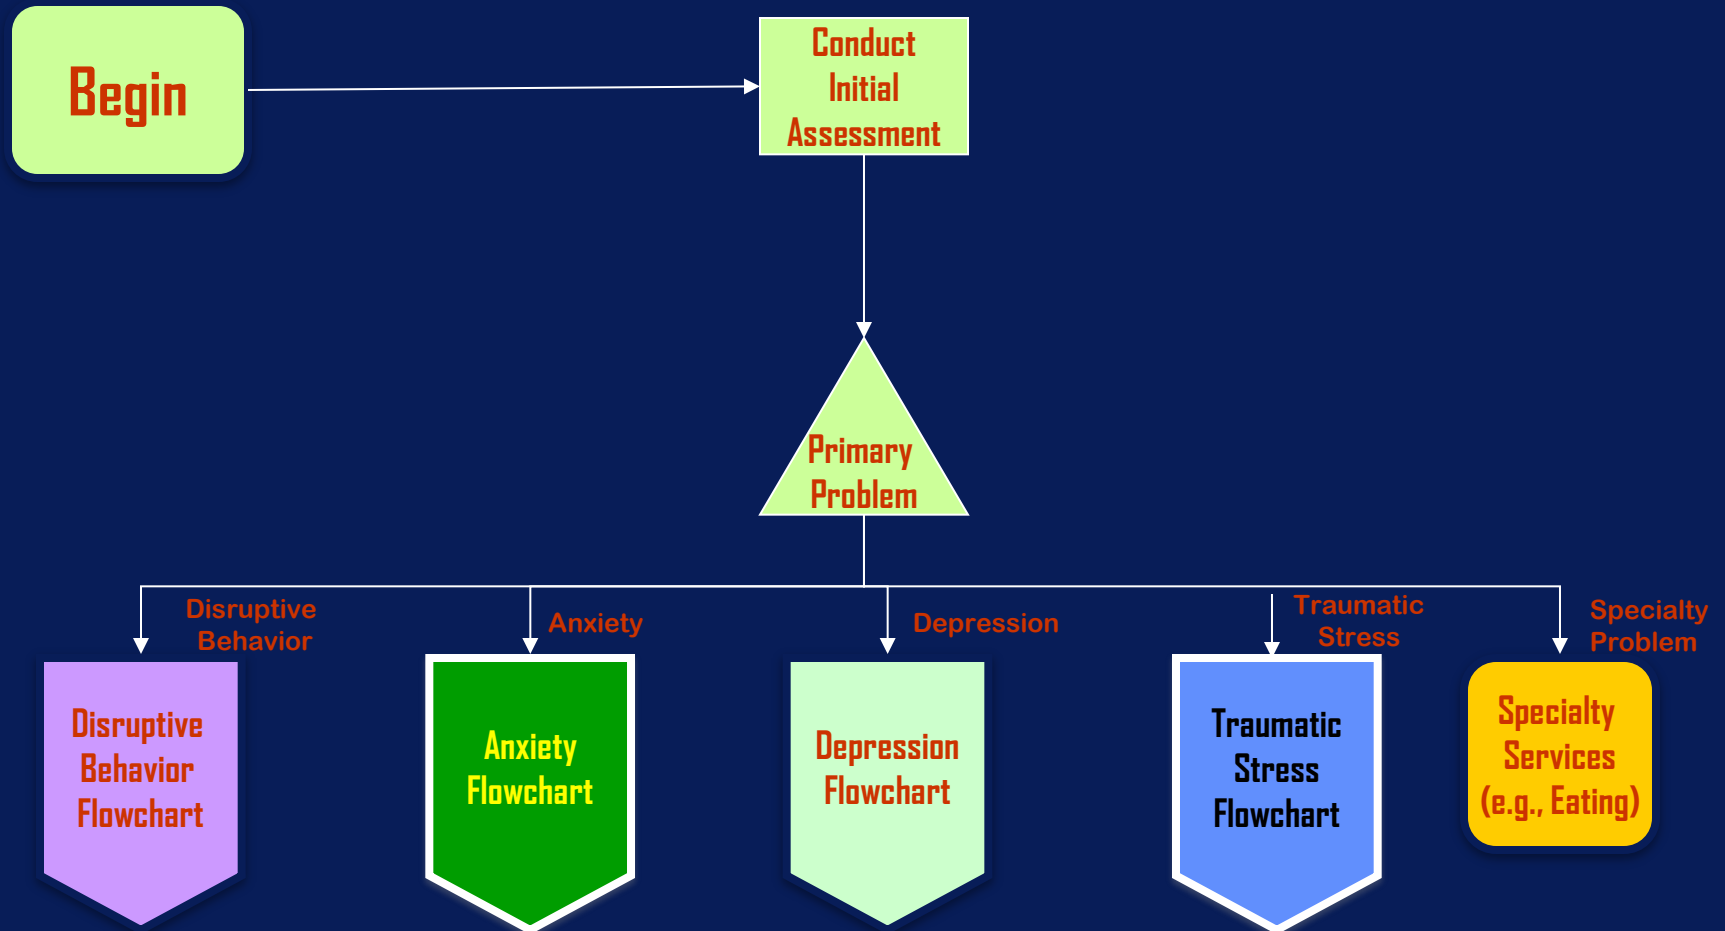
Begin

Conduct Initial Assessment

Primary Problem

Disruptive Behavior

Anxiety

Depression

Traumatic Stress

Specialty Problem

Disruptive Behavior Flowchart

Anxiety Flowchart

Depression Flowchart

Traumatic Stress Flowchart

Specialty Services (e.g., Eating)